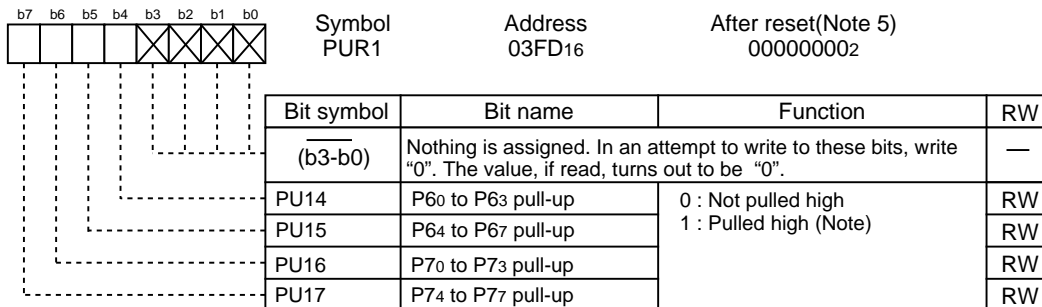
b7 b6 b5 b4 b3 b2 b1 b0

| Symbol | Address | After reset(Note 5) |
|---|---|---|
| PUR1 | $03FD_{16}$ | $00000000_2$ |

| Bit symbol | Bit name | Function | RW |
|---|---|---|---|
| $\overline{(b3\text{-}b0)}$ | Nothing is assigned. In an attempt to write to these bits, write "0". The value, if read, turns out to be "0". | | — |
| PU14 | $P6_0$ to $P6_3$ pull-up | 0 : Not pulled high 1 : Pulled high (Note) | RW |
| PU15 | $P6_4$ to $P6_7$ pull-up | | RW |
| PU16 | $P7_0$ to $P7_3$ pull-up | | RW |
| PU17 | $P7_4$ to $P7_7$ pull-up | | RW |